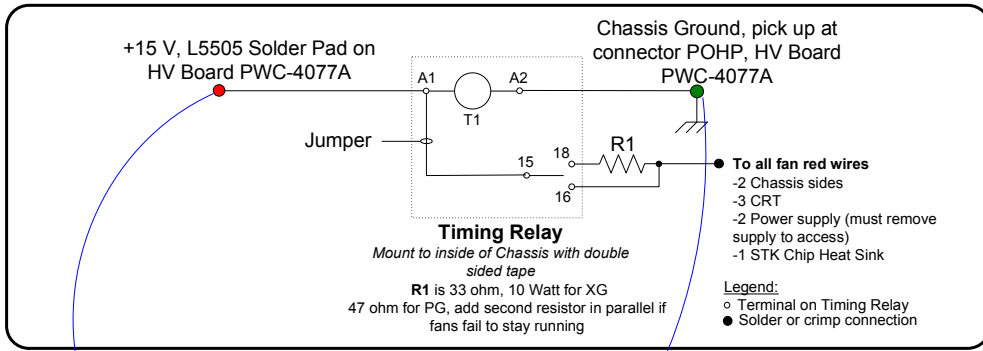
+15 V, L5505 Solder Pad on HV Board PWC-4077A

Chassis Ground, pick up at connector POHP, HV Board PWC-4077A

A1

A2

T1

Jumper

R1

18

15

16

**To all fan red wires**
-2 Chassis sides
-3 CRT
-2 Power supply (must remove supply to access)
-1 STK Chip Heat Sink

**Timing Relay**
*Mount to inside of Chassis with double sided tape*
**R1** is 33 ohm, 10 Watt for XG
47 ohm for PG, add second resistor in parallel if fans fail to stay running

Legend:
○ Terminal on Timing Relay
● Solder or crimp connection